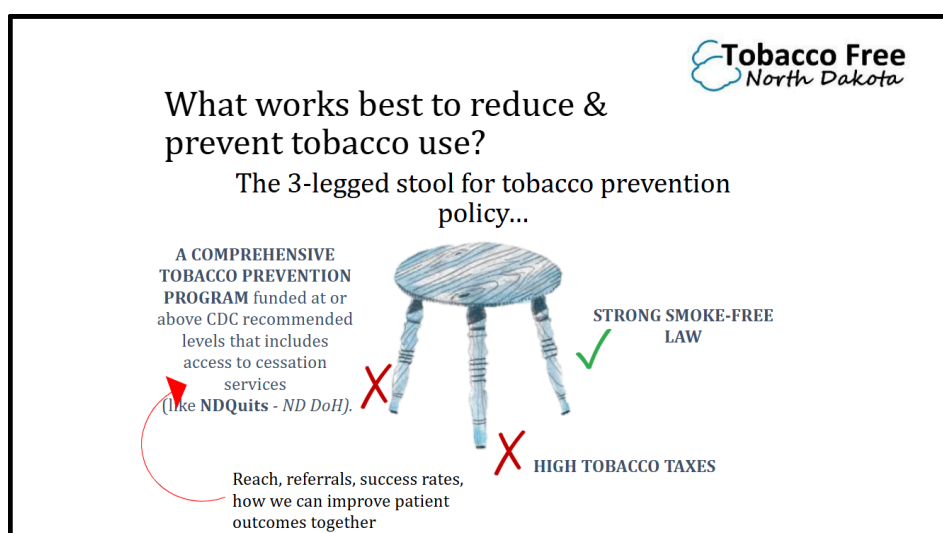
Tobacco Free
North Dakota

What works best to reduce & prevent tobacco use?

The 3-legged stool for tobacco prevention policy…

**A COMPREHENSIVE TOBACCO PREVENTION PROGRAM** funded at or above CDC recommended levels that includes access to cessation services (like **NDQuits** - *ND DoH).*

**STRONG SMOKE-FREE LAW**

**HIGH TOBACCO TAXES**

Reach, referrals, success rates, how we can improve patient outcomes together